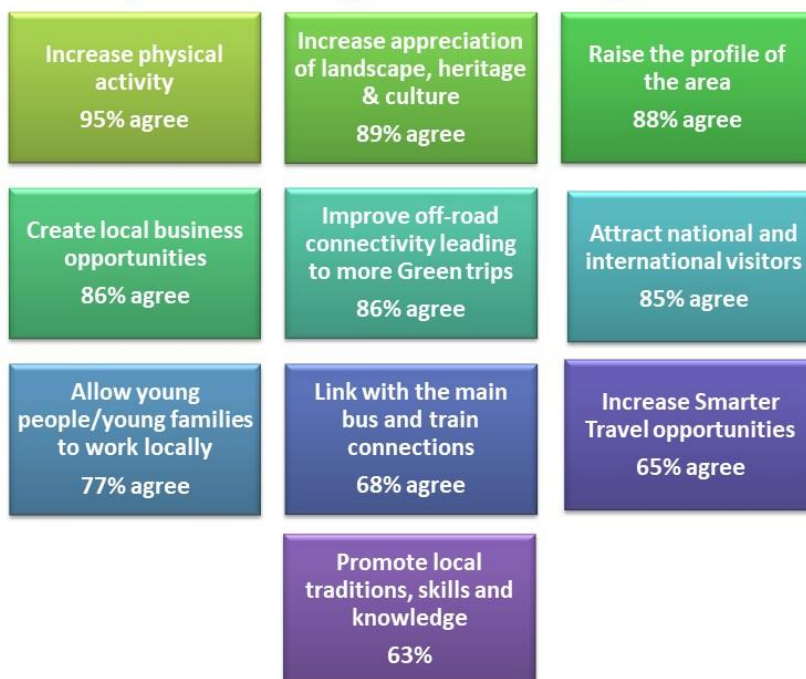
Increase physical activity
95% agree

Increase appreciation of landscape, heritage & culture
89% agree

Raise the profile of the area
88% agree

Create local business opportunities
86% agree

Improve off-road connectivity leading to more Green trips
86% agree

Attract national and international visitors
85% agree

Allow young people/young families to work locally
77% agree

Link with the main bus and train connections
68% agree

Increase Smarter Travel opportunities
65% agree

Promote local traditions, skills and knowledge
63%